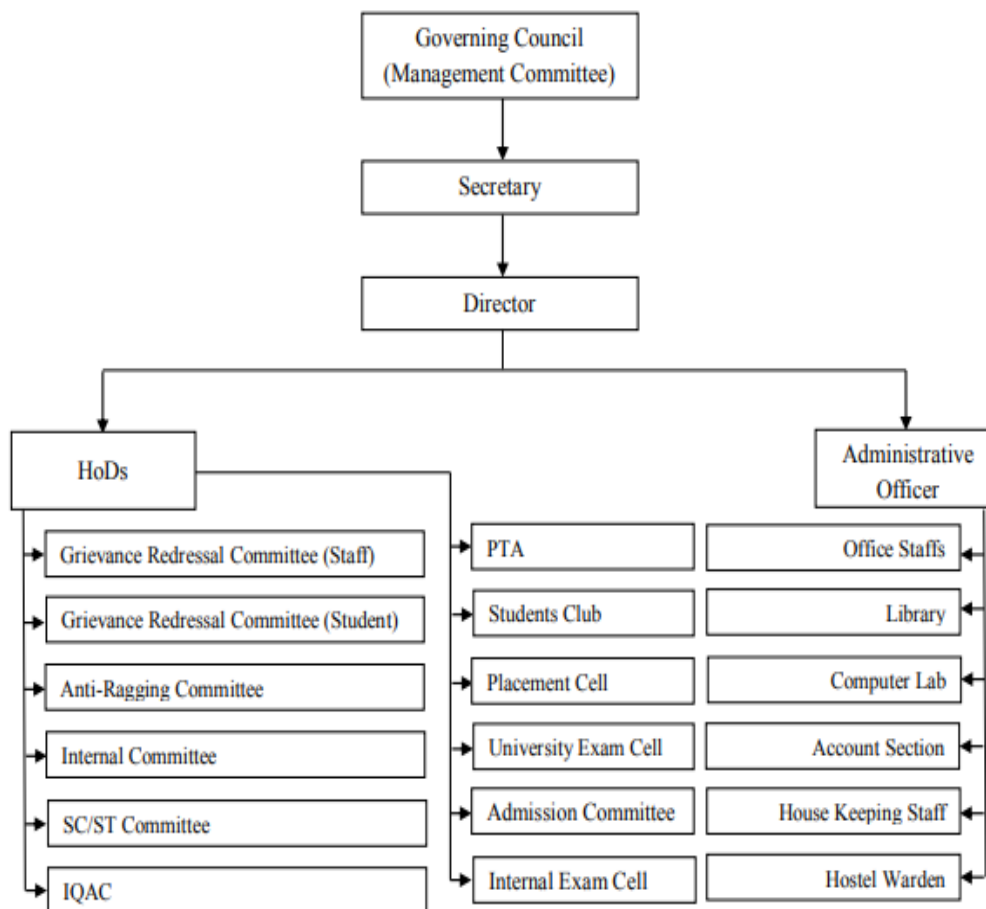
Governing Council
(Management Committee)

Secretary

Director

HoDs

Administrative Officer

Grievance Redressal Committee (Staff)

Grievance Redressal Committee (Student)

Anti-Ragging Committee

Internal Committee

SC/ST Committee

IQAC

PTA

Students Club

Placement Cell

University Exam Cell

Admission Committee

Internal Exam Cell

Office Staffs

Library

Computer Lab

Account Section

House Keeping Staff

Hostel Warden